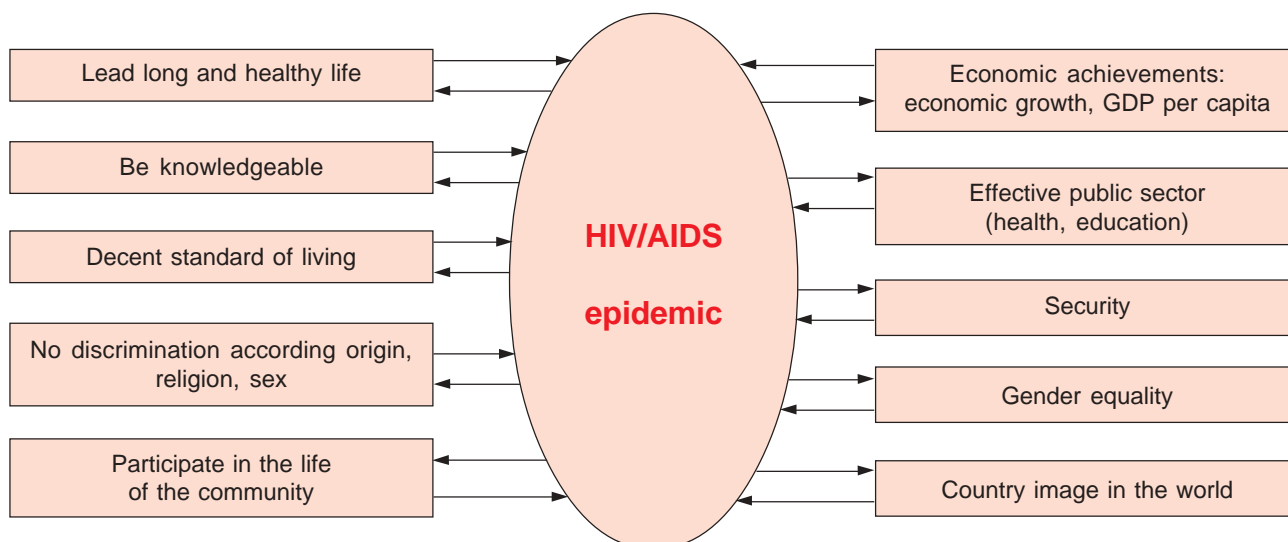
Lead long and healthy life

Be knowledgeable

Decent standard of living

No discrimination according origin, religion, sex

Participate in the life of the community

HIV/AIDS

epidemic

Economic achievements: economic growth, GDP per capita

Effective public sector (health, education)

Security

Gender equality

Country image in the world